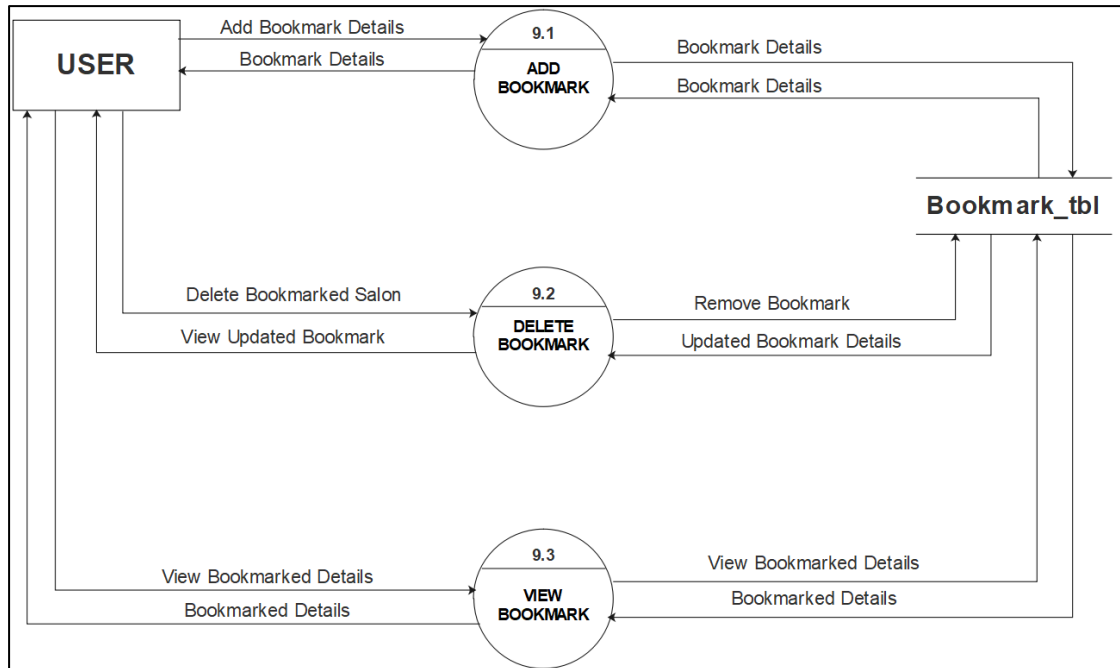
USER

Add Bookmark Details

Bookmark Details

9.1

ADD BOOKMARK

Bookmark Details

Bookmark Details

Bookmark_tbl

Delete Bookmarked Salon

View Updated Bookmark

9.2

DELETE BOOKMARK

Remove Bookmark

Updated Bookmark Details

View Bookmarked Details

Bookmarked Details

9.3

VIEW BOOKMARK

View Bookmarked Details

Bookmarked Details